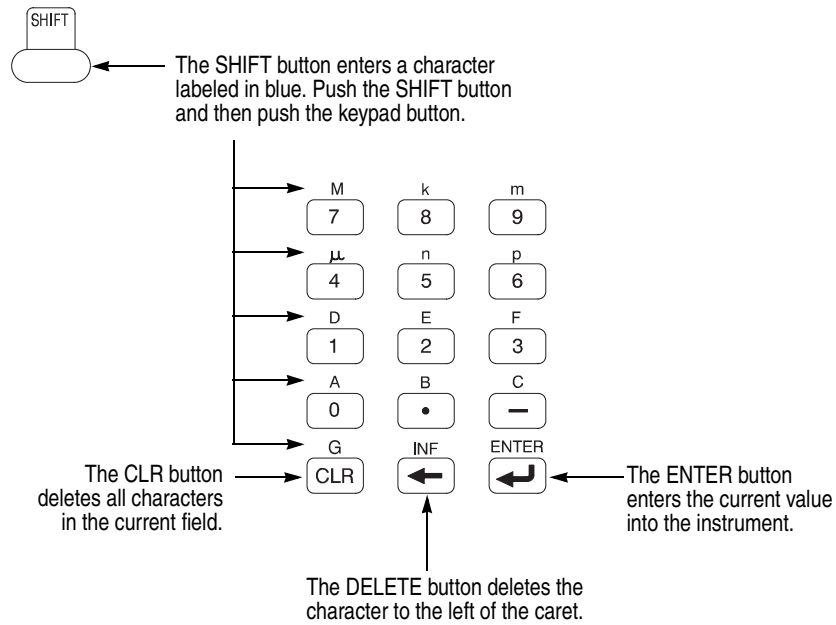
SHIFT

The SHIFT button enters a character labeled in blue. Push the SHIFT button and then push the keypad button.

M
7
k
8
m
9

$\mu$
4
n
5
p
6

D
1
E
2
F
3

A
0
B
•
C
−

G
CLR
INF
←
ENTER
↵

The CLR button deletes all characters in the current field.

The ENTER button enters the current value into the instrument.

The DELETE button deletes the character to the left of the caret.